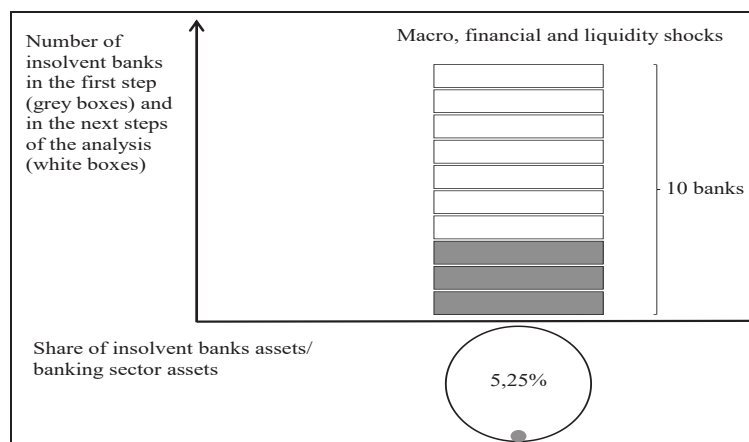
Number of insolvent banks in the first step (grey boxes) and in the next steps of the analysis (white boxes)

Macro, financial and liquidity shocks

10 banks

Share of insolvent banks assets/ banking sector assets

5,25%